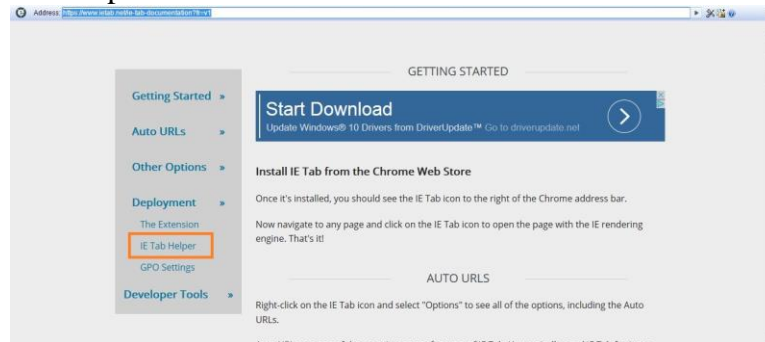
Address https://www.ietab.net/ie-tab-documentation?8=v1

Getting Started »

Auto URLs »

Other Options »

Deployment »

The Extension

IE Tab Helper

GPO Settings

Developer Tools »

GETTING STARTED

Start Download

Update Windows® 10 Drivers from DriverUpdate™ Go to driverupdate.net

Install IE Tab from the Chrome Web Store

Once it's installed, you should see the IE Tab icon to the right of the Chrome address bar.

Now navigate to any page and click on the IE Tab icon to open the page with the IE rendering engine. That's it!

AUTO URLS

Right-click on the IE Tab icon and select "Options" to see all of the options, including the Auto URLs.

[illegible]